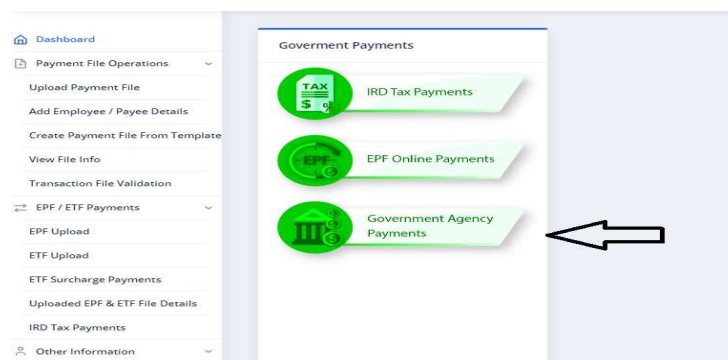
Dashboard
Payment File Operations
Upload Payment File
Add Employee / Payee Details
Create Payment File From Template
View File Info
Transaction File Validation
EPF / ETF Payments
EPF Upload
ETF Upload
ETF Surcharge Payments
Uploaded EPF & ETF File Details
IRD Tax Payments
Other Information

Goverment Payments

TAX
$ %
IRD Tax Payments

EPF
EPF Online Payments

Government Agency Payments